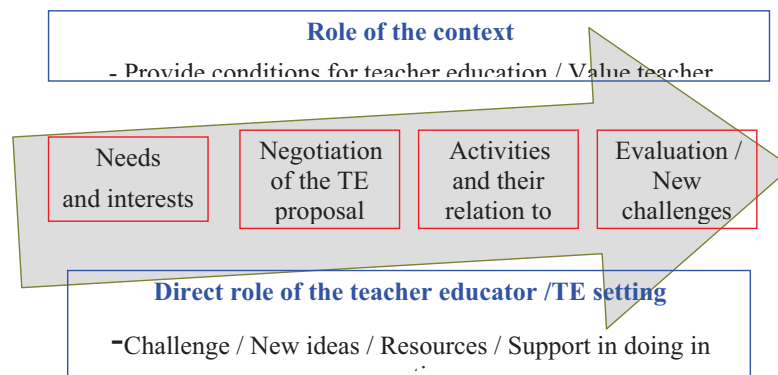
Role of the context

- Provide conditions for teacher education / Value teacher

Needs and interests

Negotiation of the TE proposal

Activities and their relation to

Evaluation / New challenges

Direct role of the teacher educator /TE setting

-Challenge / New ideas / Resources / Support in doing in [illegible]